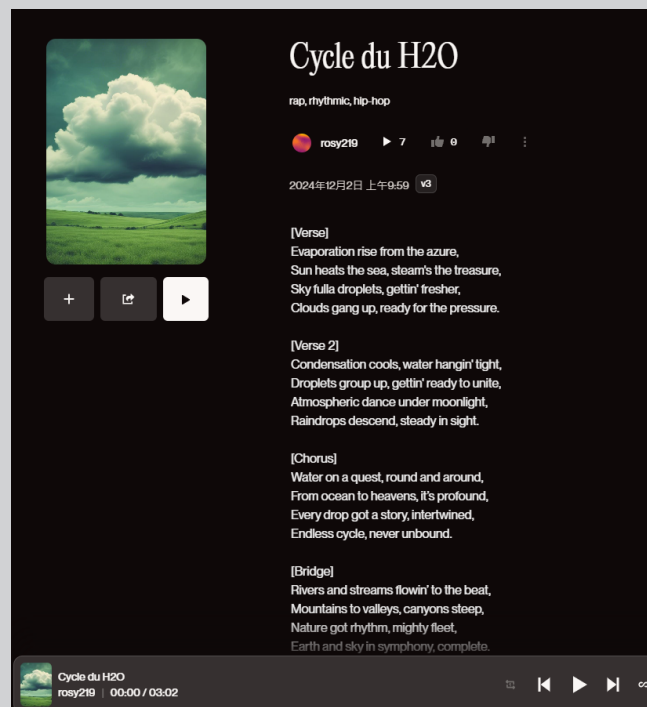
Cycle du H2O

rap, rhythmic, hip-hop

rosy219 7 0

2024年12月2日 上午9:59 v3

[Verse]
Evaporation rise from the azure,
Sun heats the sea, steam's the treasure,
Sky fulla droplets, gettin' fresher,
Clouds gang up, ready for the pressure.

[Verse 2]
Condensation cools, water hangin' tight,
Droplets group up, gettin' ready to unite,
Atmospheric dance under moonlight,
Raindrops descend, steady in sight.

[Chorus]
Water on a quest, round and around,
From ocean to heavens, it's profound,
Every drop got a story, intertwined,
Endless cycle, never unbound.

[Bridge]
Rivers and streams flowin' to the beat,
Mountains to valleys, canyons steep,
Nature got rhythm, mighty fleet,
Earth and sky in symphony, complete.

Cycle du H2O
rosy219 | 00:00 / 03:02